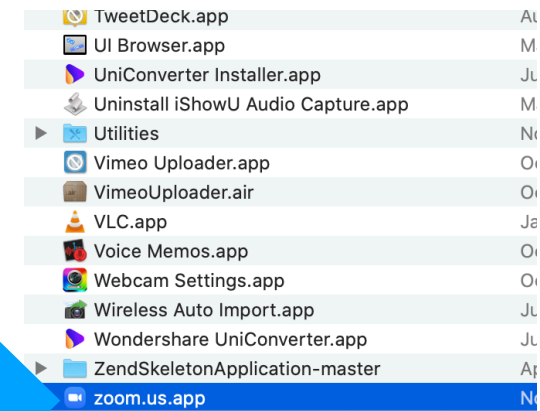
TweetDeck.app Au
UI Browser.app Ma
UniConverter Installer.app Ju
Uninstall iShowU Audio Capture.app Ma
Utilities No
Vimeo Uploader.app Oc
VimeoUploader.air Oc
VLC.app Ja
Voice Memos.app Oc
Webcam Settings.app Oc
Wireless Auto Import.app Ju
Wondershare UniConverter.app Ju
ZendSkeletonApplication-master Ap
zoom.us.app No